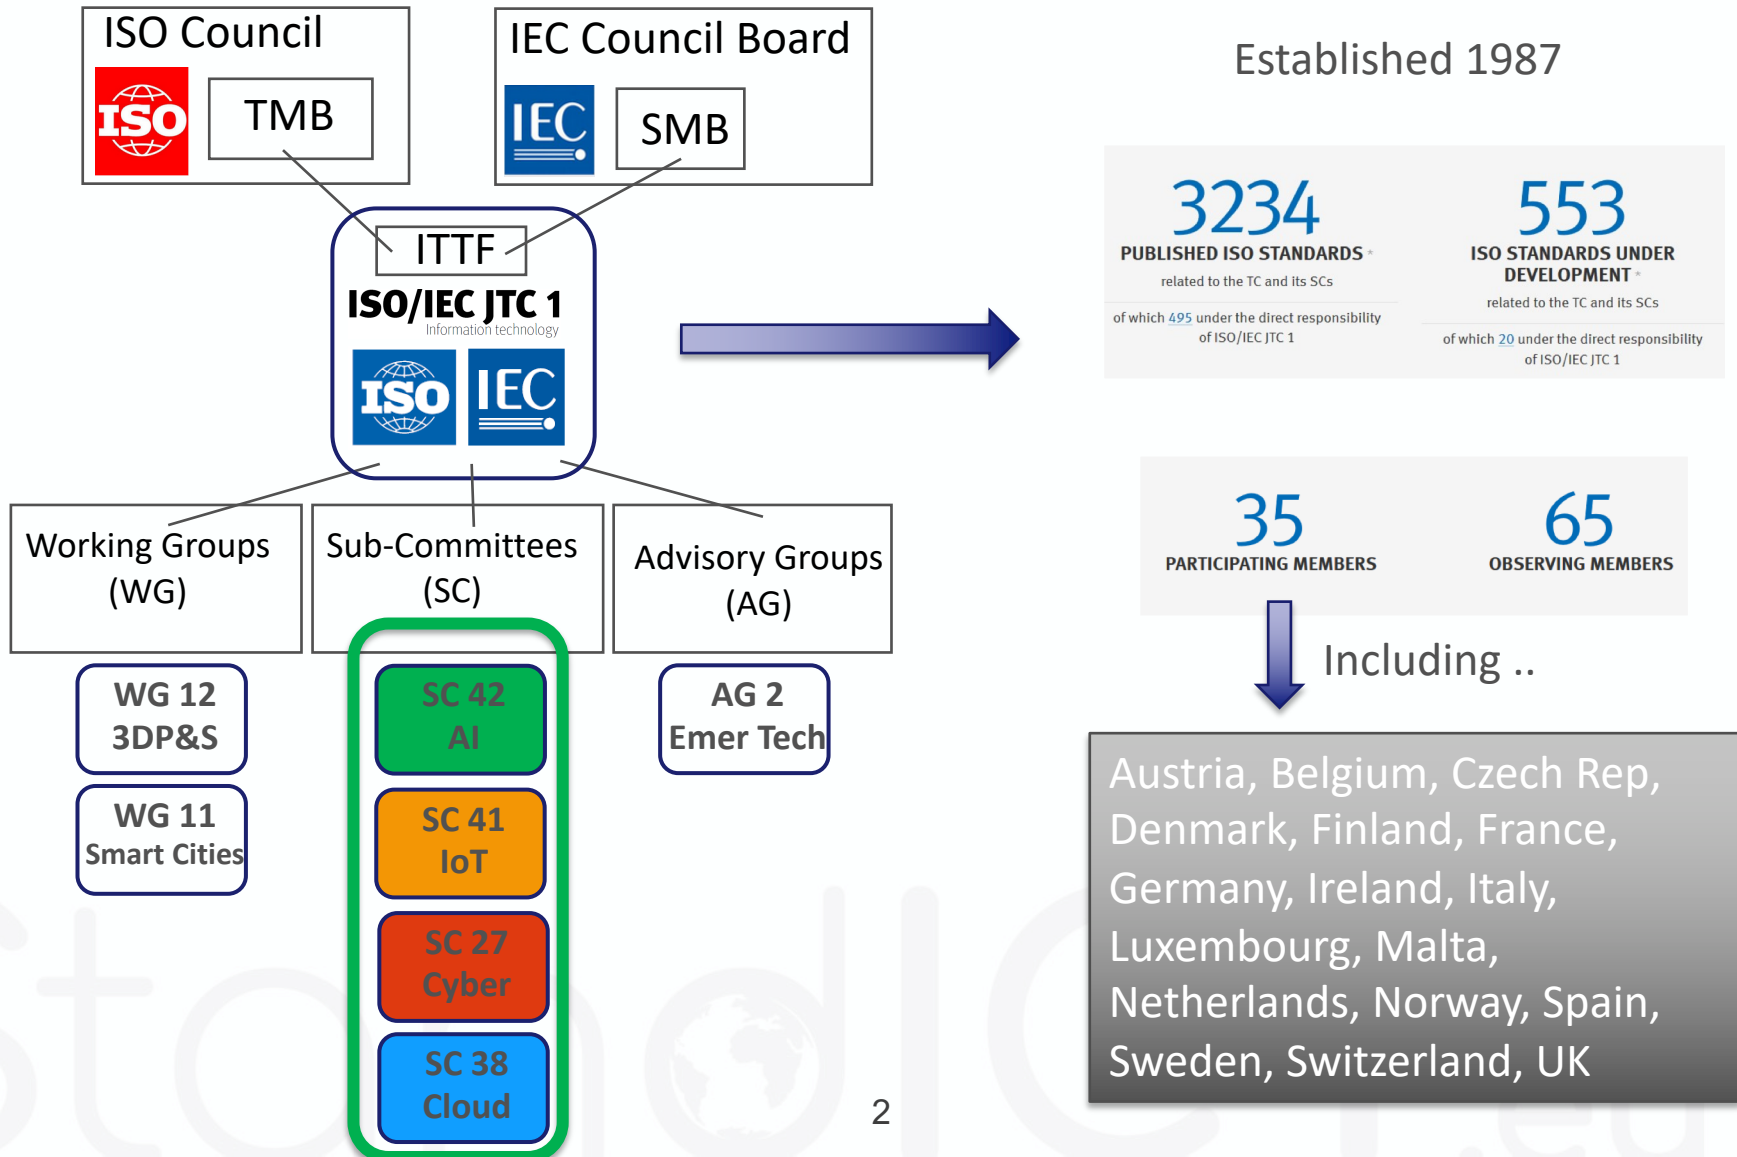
ISO Council

ISO

TMB

IEC Council Board

IEC

SMB

ITTF

ISO/IEC JTC 1

Information technology

ISO

IEC

Working Groups (WG)

Sub-Committees (SC)

Advisory Groups (AG)

WG 12 3DP&S

WG 11 Smart Cities

SC 42 AI

SC 41 IoT

SC 27 Cyber

SC 38 Cloud

AG 2 Emer Tech

2

Established 1987

3234
PUBLISHED ISO STANDARDS *
related to the TC and its SCs
of which 495 under the direct responsibility of ISO/IEC JTC 1

553
ISO STANDARDS UNDER DEVELOPMENT *
related to the TC and its SCs
of which 20 under the direct responsibility of ISO/IEC JTC 1

35
PARTICIPATING MEMBERS

65
OBSERVING MEMBERS

Including ..

Austria, Belgium, Czech Rep, Denmark, Finland, France, Germany, Ireland, Italy, Luxembourg, Malta, Netherlands, Norway, Spain, Sweden, Switzerland, UK